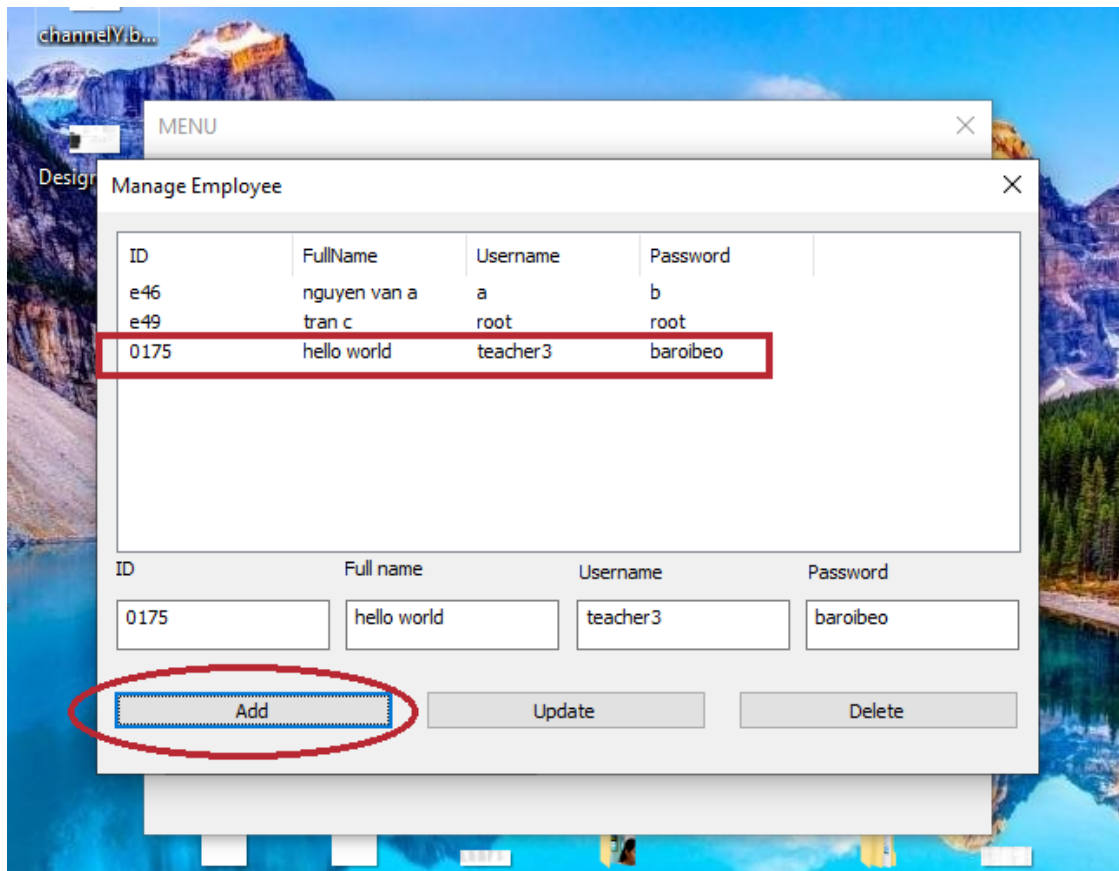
channelY.b...

Desig

MENU

Manage Employee

| ID | FullName | Username | Password |
|---|---|---|---|
| e46 | nguyen van a | a | b |
| e49 | tran c | root | root |
| 0175 | hello world | teacher3 | baroibeo |

ID
0175

Full name
hello world

Username
teacher3

Password
baroibeo

Add

Update

Delete